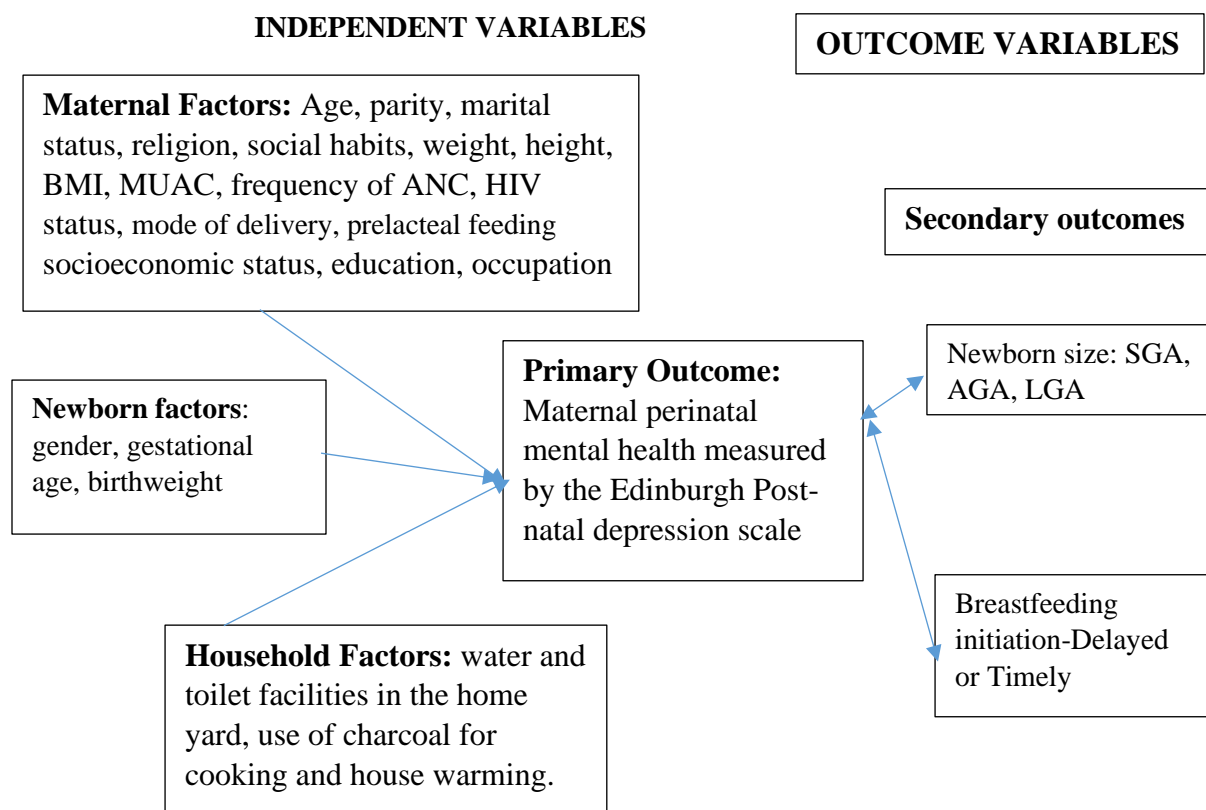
INDEPENDENT VARIABLES

OUTCOME VARIABLES

**Maternal Factors:** Age, parity, marital status, religion, social habits, weight, height, BMI, MUAC, frequency of ANC, HIV status, mode of delivery, prelacteal feeding socioeconomic status, education, occupation

Secondary outcomes

**Newborn factors**: gender, gestational age, birthweight

**Primary Outcome:** Maternal perinatal mental health measured by the Edinburgh Post-natal depression scale

Newborn size: SGA, AGA, LGA

Breastfeeding initiation-Delayed or Timely

**Household Factors:** water and toilet facilities in the home yard, use of charcoal for cooking and house warming.